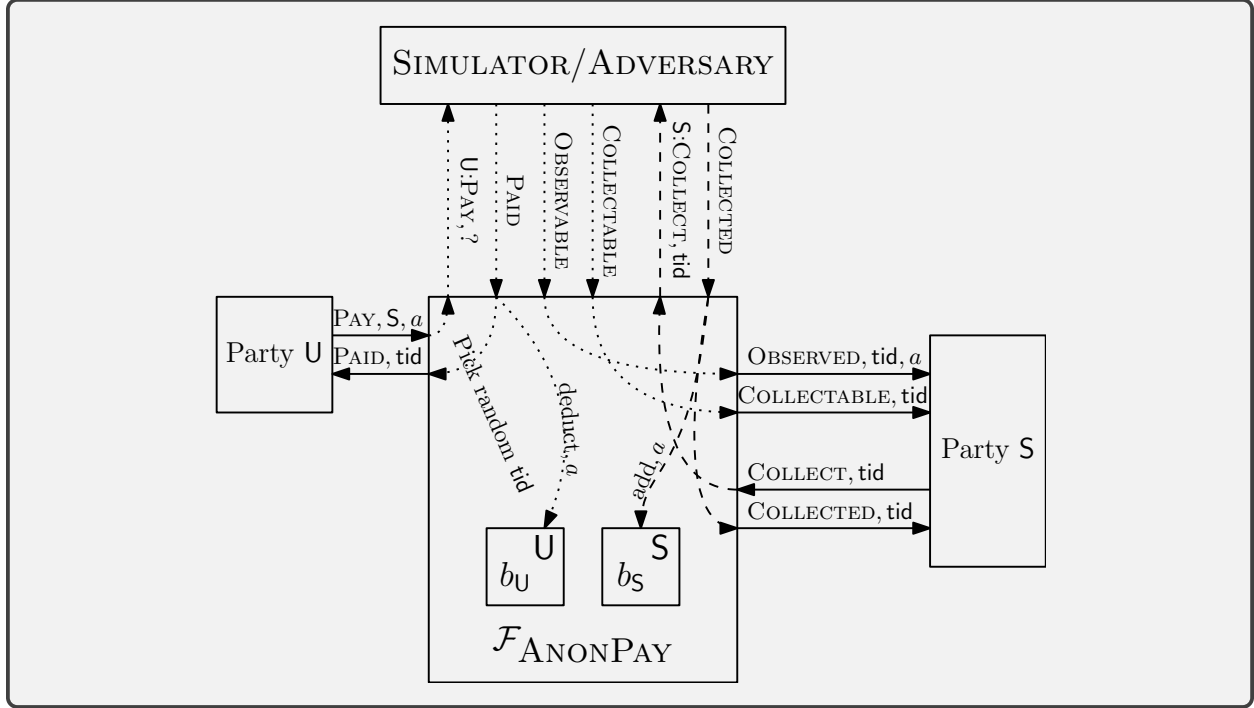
SIMULATOR/ADVERSARY

U:PAY, ?

PAID

OBSERVABLE

COLLECTABLE

S:COLLECT, tid

COLLECTED

Party U

PAY, S, $a$

PAID, tid

Pick random tid

deduct, $a$

add, $a$

OBSERVED, tid, $a$

COLLECTABLE, tid

COLLECT, tid

COLLECTED, tid

Party S

U

$b_U$

S

$b_S$

$\mathcal{F}_{\text{ANONPAY}}$